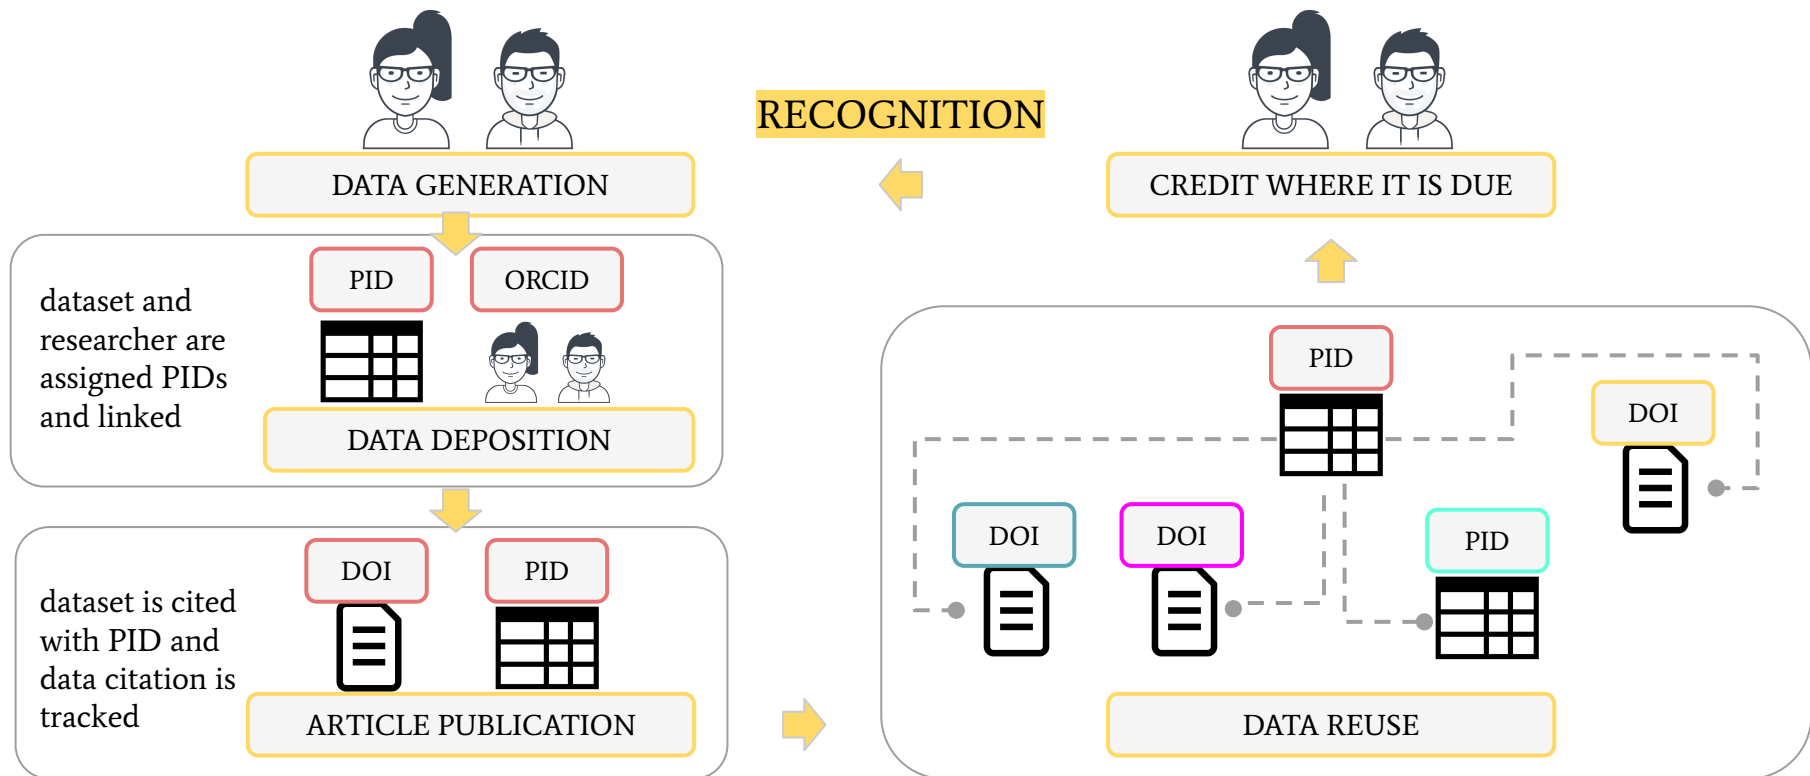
DATA GENERATION

PID

ORCID

dataset and researcher are assigned PIDs and linked

DATA DEPOSITION

DOI

PID

dataset is cited with PID and data citation is tracked

ARTICLE PUBLICATION

RECOGNITION

CREDIT WHERE IT IS DUE

PID

DOI

DOI

DOI

PID

DATA REUSE